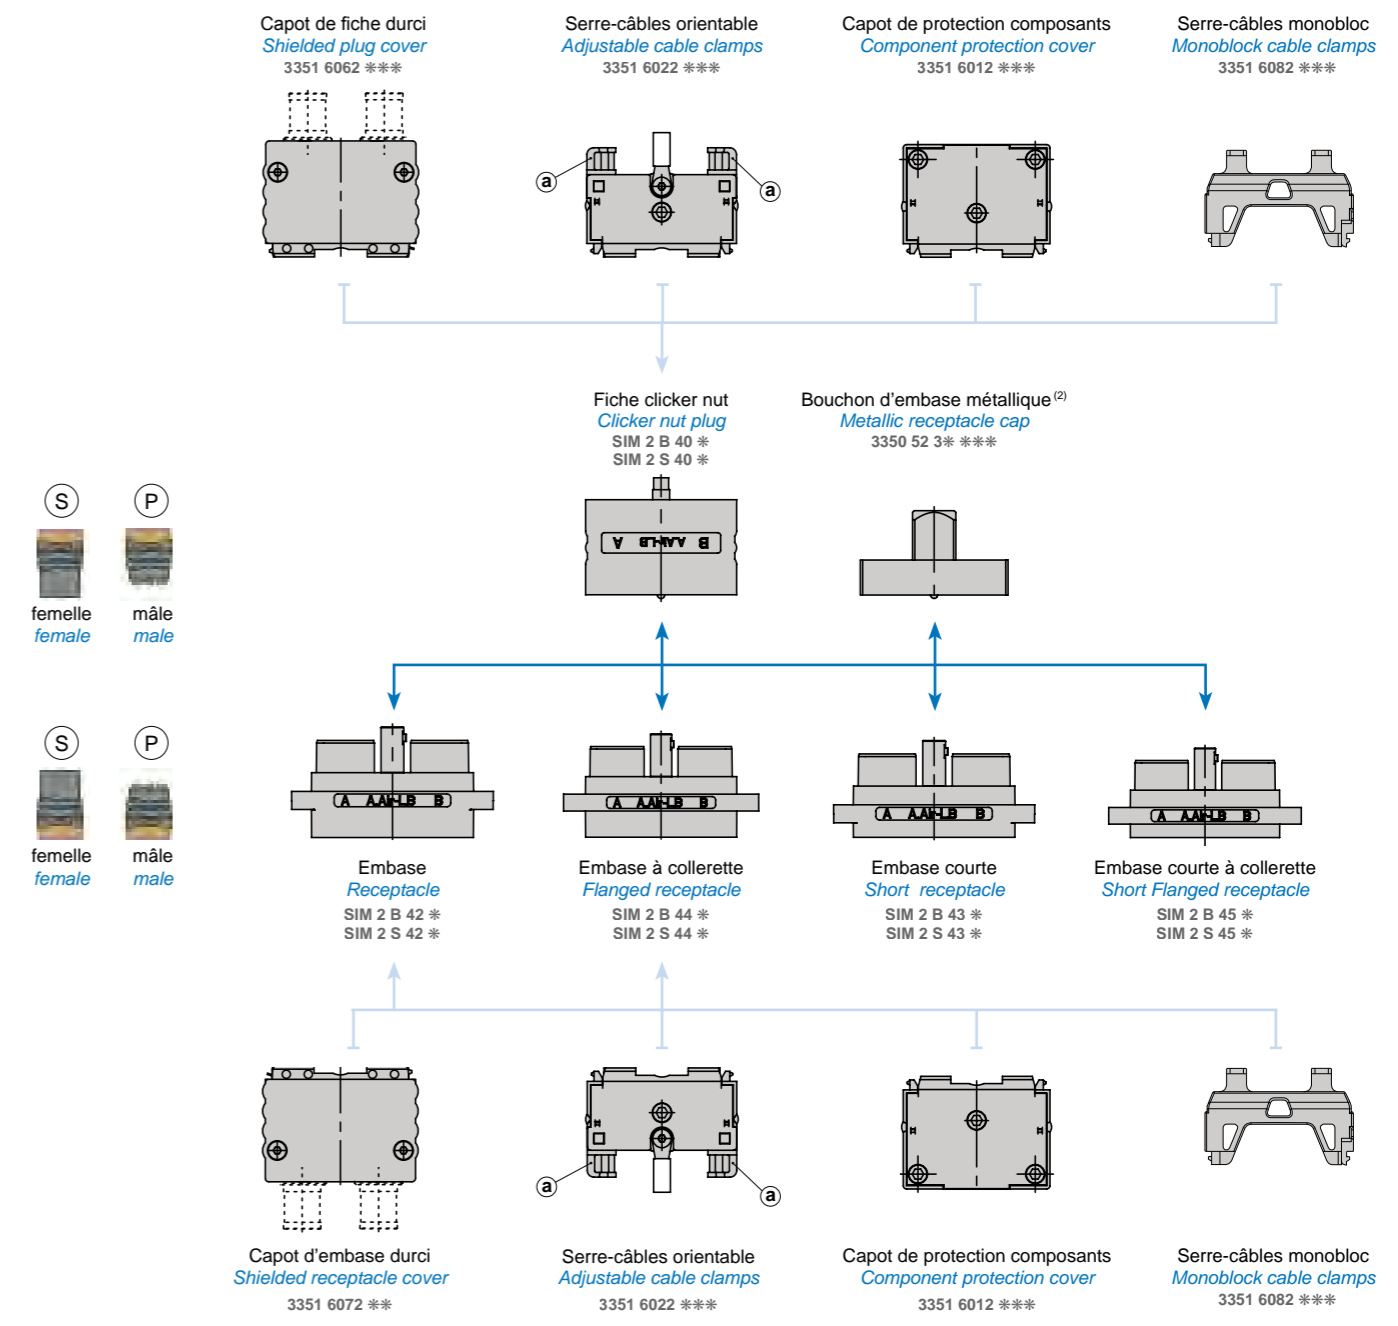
Capot de fiche durci
Shielded plug cover
3351 6062 ✻✻✻

Serre-câbles orientable
Adjustable cable clamps
3351 6022 ✻✻✻

Capot de protection composants
Component protection cover
3351 6012 ✻✻✻

Serre-câbles monobloc
Monoblock cable clamps
3351 6082 ✻✻✻

a a

Fiche clicker nut
Clicker nut plug
SIM 2 B 40 ✻
SIM 2 S 40 ✻

Bouchon d'embase métallique $^{(2)}$
Metallic receptacle cap
3350 52 3✻ ✻✻✻

A AA-LB B

S P
femelle mâle
female male

S P
femelle mâle
female male

A AA-LB B

Embase
Receptacle
SIM 2 B 42 ✻
SIM 2 S 42 ✻

Embase à collerette
Flanged receptacle
SIM 2 B 44 ✻
SIM 2 S 44 ✻

Embase courte
Short receptacle
SIM 2 B 43 ✻
SIM 2 S 43 ✻

Embase courte à collerette
Short Flanged receptacle
SIM 2 B 45 ✻
SIM 2 S 45 ✻

a a

Capot d'embase durci
Shielded receptacle cover
3351 6072 ✻✻

Serre-câbles orientable
Adjustable cable clamps
3351 6022 ✻✻✻

Capot de protection composants
Component protection cover
3351 6012 ✻✻✻

Serre-câbles monobloc
Monoblock cable clamps
3351 6082 ✻✻✻